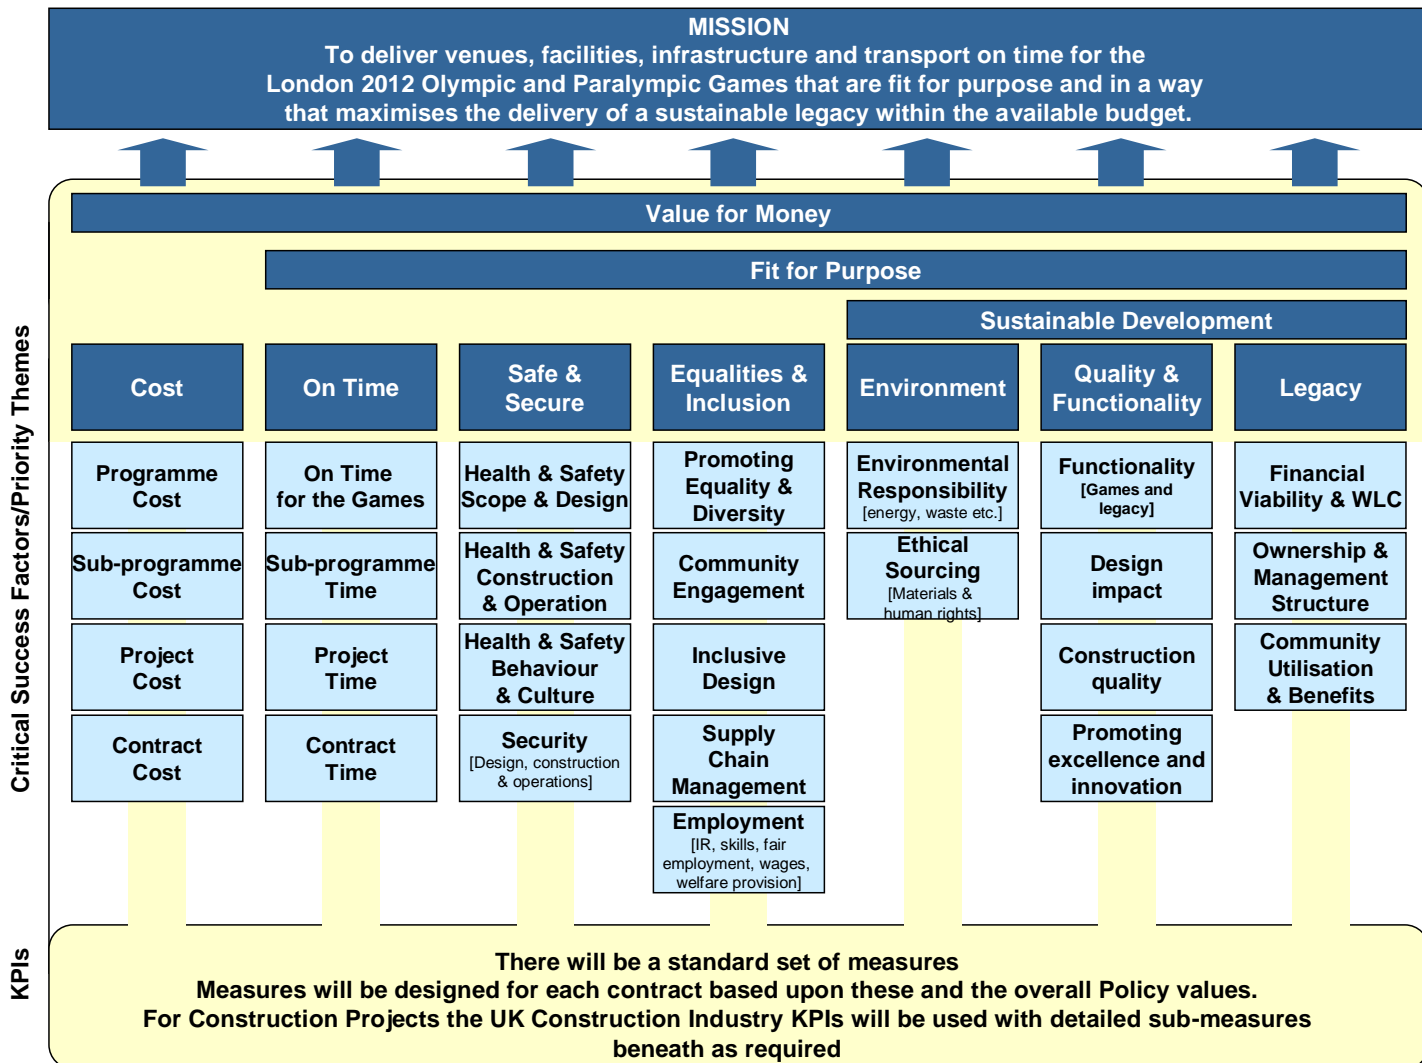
MISSION
To deliver venues, facilities, infrastructure and transport on time for the London 2012 Olympic and Paralympic Games that are fit for purpose and in a way that maximises the delivery of a sustainable legacy within the available budget.

Critical Success Factors/Priority Themes

Value for Money

Fit for Purpose

Sustainable Development

| Cost | On Time | Safe & Secure | Equalities & Inclusion | Environment | Quality & Functionality | Legacy |
|---|---|---|---|---|---|---|
| Programme Cost | On Time for the Games | Health & Safety Scope & Design | Promoting Equality & Diversity | Environmental Responsibility [energy, waste etc.] | Functionality [Games and legacy] | Financial Viability & WLC |
| Sub-programme Cost | Sub-programme Time | Health & Safety Construction & Operation | Community Engagement | Ethical Sourcing [Materials & human rights] | Design impact | Ownership & Management Structure |
| Project Cost | Project Time | Health & Safety Behaviour & Culture | Inclusive Design | | Construction quality | Community Utilisation & Benefits |
| Contract Cost | Contract Time | Security [Design, construction & operations] | Supply Chain Management | | Promoting excellence and innovation | |
| | | | Employment [IR, skills, fair employment, wages, welfare provision] | | | |

KPIs

There will be a standard set of measures
Measures will be designed for each contract based upon these and the overall Policy values.
For Construction Projects the UK Construction Industry KPIs will be used with detailed sub-measures beneath as required